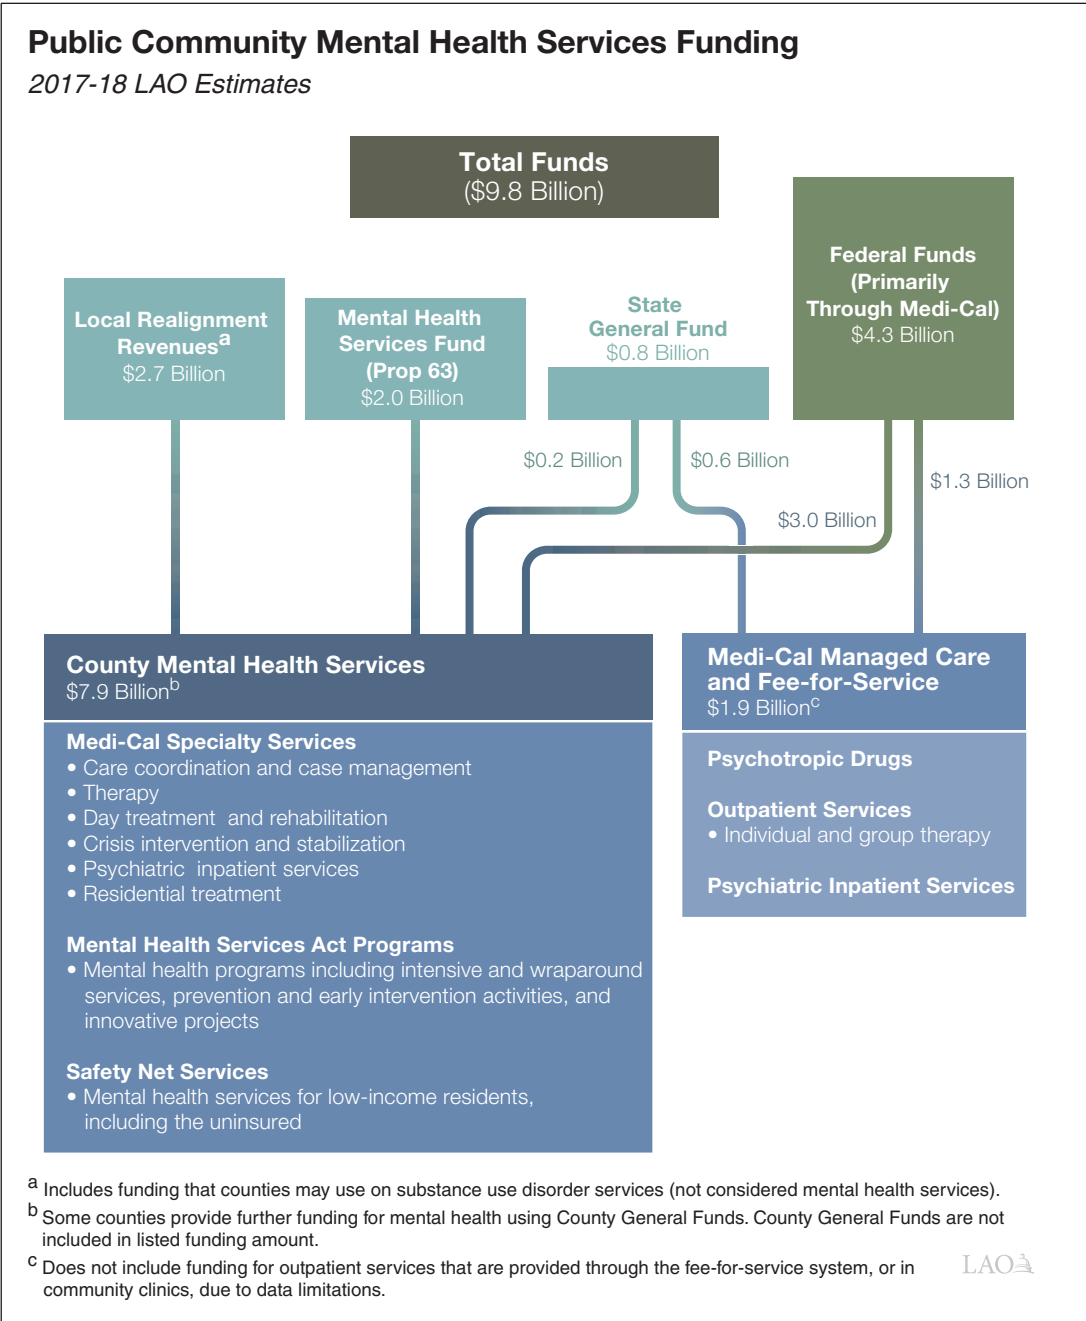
Public Community Mental Health Services Funding

2017-18 LAO Estimates

Total Funds
($9.8 Billion)

Local Realignment Revenues$^a$
$2.7 Billion

Mental Health Services Fund (Prop 63)
$2.0 Billion

State General Fund
$0.8 Billion

Federal Funds (Primarily Through Medi-Cal)
$4.3 Billion

$0.2 Billion

$0.6 Billion

$1.3 Billion

$3.0 Billion

County Mental Health Services
$7.9 Billion$^b$

Medi-Cal Specialty Services
• Care coordination and case management
• Therapy
• Day treatment and rehabilitation
• Crisis intervention and stabilization
• Psychiatric inpatient services
• Residential treatment

Mental Health Services Act Programs
• Mental health programs including intensive and wraparound services, prevention and early intervention activities, and innovative projects

Safety Net Services
• Mental health services for low-income residents, including the uninsured

Medi-Cal Managed Care and Fee-for-Service
$1.9 Billion$^c$

Psychotropic Drugs

Outpatient Services
• Individual and group therapy

Psychiatric Inpatient Services

$^a$ Includes funding that counties may use on substance use disorder services (not considered mental health services).
$^b$ Some counties provide further funding for mental health using County General Funds. County General Funds are not included in listed funding amount.
$^c$ Does not include funding for outpatient services that are provided through the fee-for-service system, or in community clinics, due to data limitations.

LAO